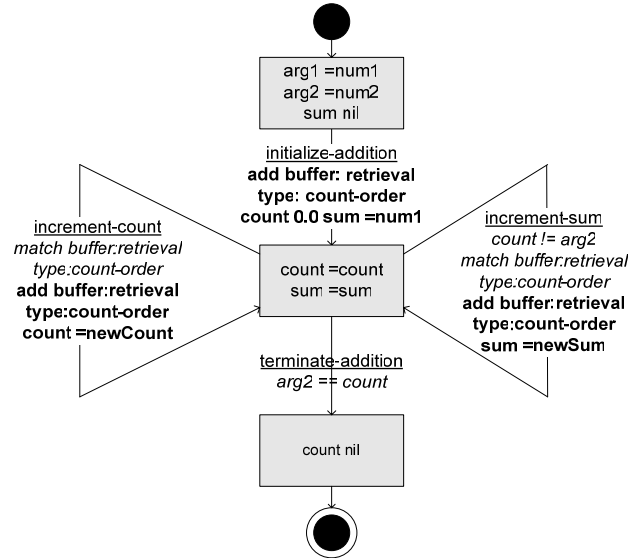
arg1 =num1
arg2 =num2
sum nil

initialize-addition
add buffer: retrieval
type: count-order
count 0.0 sum =num1

increment-count
match buffer:retrieval
type:count-order
add buffer:retrieval
type:count-order
count =newCount

count =count
sum =sum

increment-sum
count != arg2
match buffer:retrieval
type:count-order
add buffer:retrieval
type:count-order
sum =newSum

terminate-addition
arg2 == count

count nil